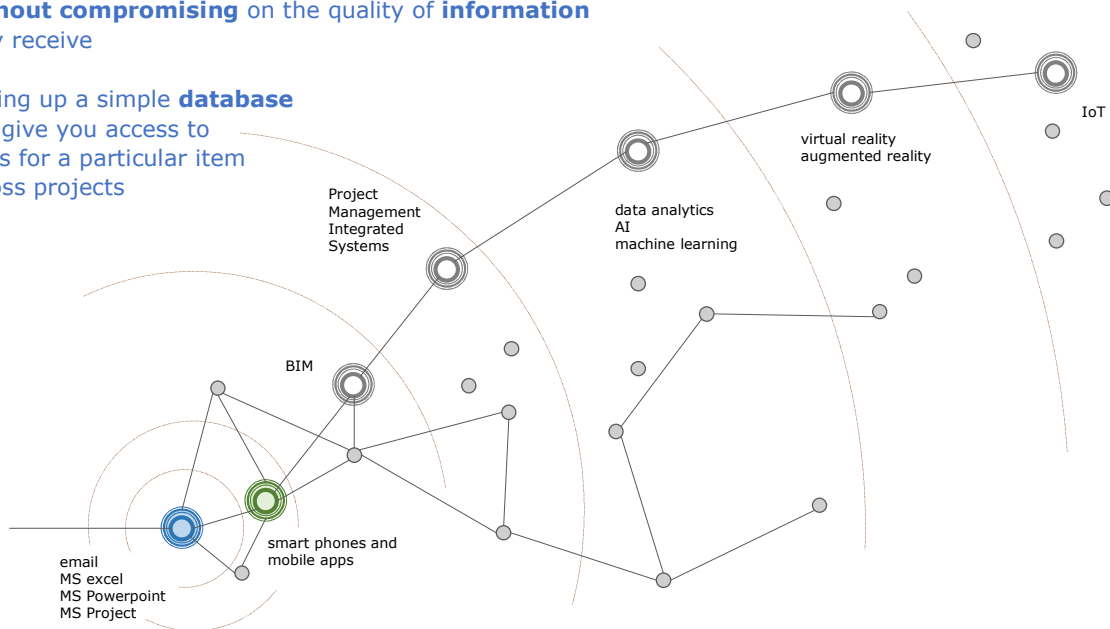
hout compromising on the quality of information
y receive

ing up a simple database
give you access to
s for a particular item
ss projects

Project
Management
Integrated
Systems

data analytics
AI
machine learning

virtual reality
augmented reality

IoT

BIM

smart phones and
mobile apps

email
MS excel
MS Powerpoint
MS Project